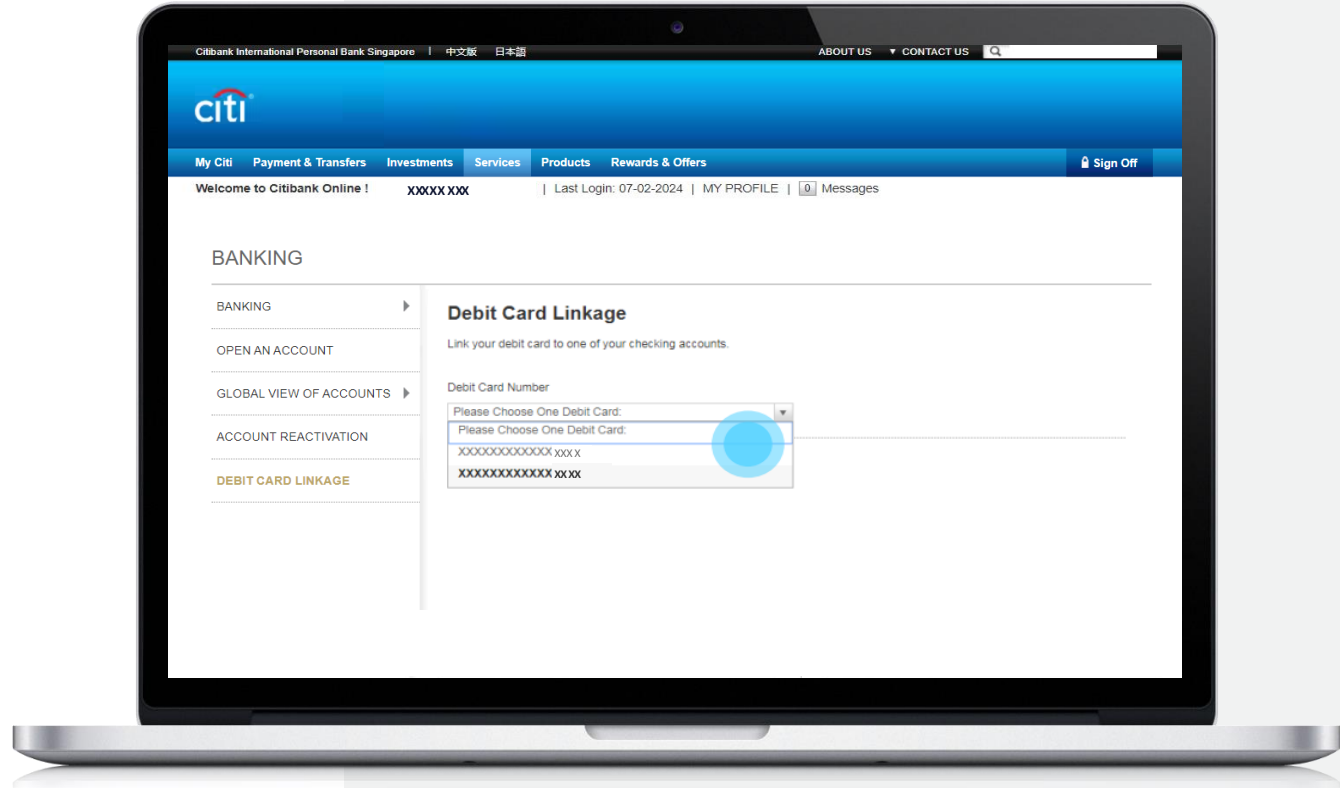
Citibank International Personal Bank Singapore | 中文版 日本語

ABOUT US ▼ CONTACT US

citi

My Citi Payment & Transfers Investments Services Products Rewards & Offers

Sign Off

Welcome to Citibank Online ! XXXXX XXX | Last Login: 07-02-2024 | MY PROFILE | 0 Messages

BANKING

BANKING

OPEN AN ACCOUNT

GLOBAL VIEW OF ACCOUNTS

ACCOUNT REACTIVATION

DEBIT CARD LINKAGE

Debit Card Linkage

Link your debit card to one of your checking accounts.

Debit Card Number

Please Choose One Debit Card:

Please Choose One Debit Card:

XXXXXXXXXXXX XXXX

XXXXXXXXXXXX XXXX